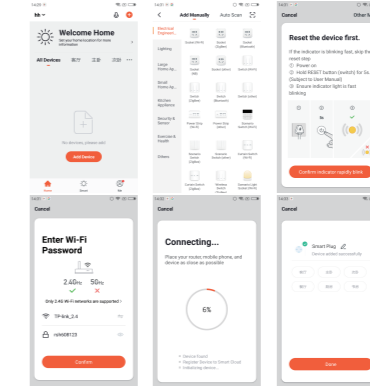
14:25

hh

Welcome Home

Set your home location for more information

All Devices

No devices, please add

Add Devices

Home

Smart

Me

14:25

Add Manually

Auto Scan

Electrical Engineer...

Lighting

Large Home Ap...

Small Home Ap...

Kitchen Appliance

Security & Sensor

Exercise & Health

Others

14:25

Cancel

Other M

Reset the device first.

If the indicator is blinking fast, skip the reset step.

① Power on

② Hold RESET button (switch) for 5s (Subject to User Manual)

③ Ensure indicator light is fast blinking

Confirm indicator rapidly blink

14:25

Cancel

Enter Wi-Fi Password

2.4GHz

5GHz

Only 2.4G Wi-Fi networks are supported

TP-link_2.4

rohit08123

Confirm

14:25

Connecting...

Place your router, mobile phone, and device as close as possible

6%

Device found
Register Device to Smart Cloud
Initializing device...

14:25

Cancel

Smart Plug

Device added successfully

Done